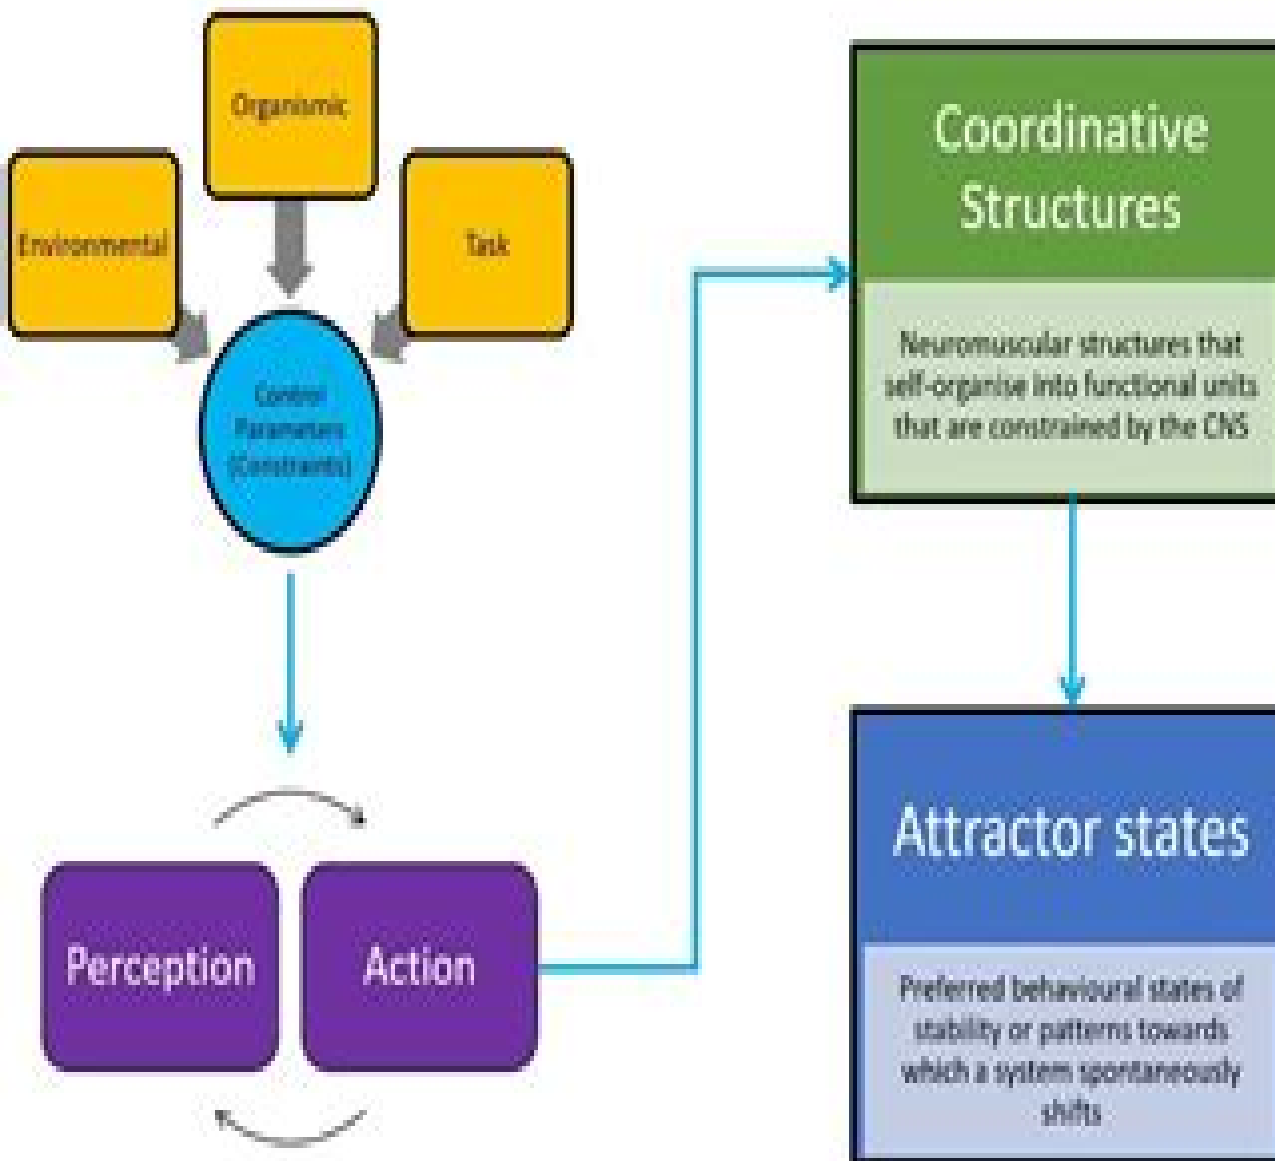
Organismic

Environmental

Task

Control Parameters (Constraints)

Perception

Action

Coordinative Structures

Neuromuscular structures that self-organise into functional units that are constrained by the CNS

Attractor states

Preferred behavioural states of stability or patterns towards which a system spontaneously shifts